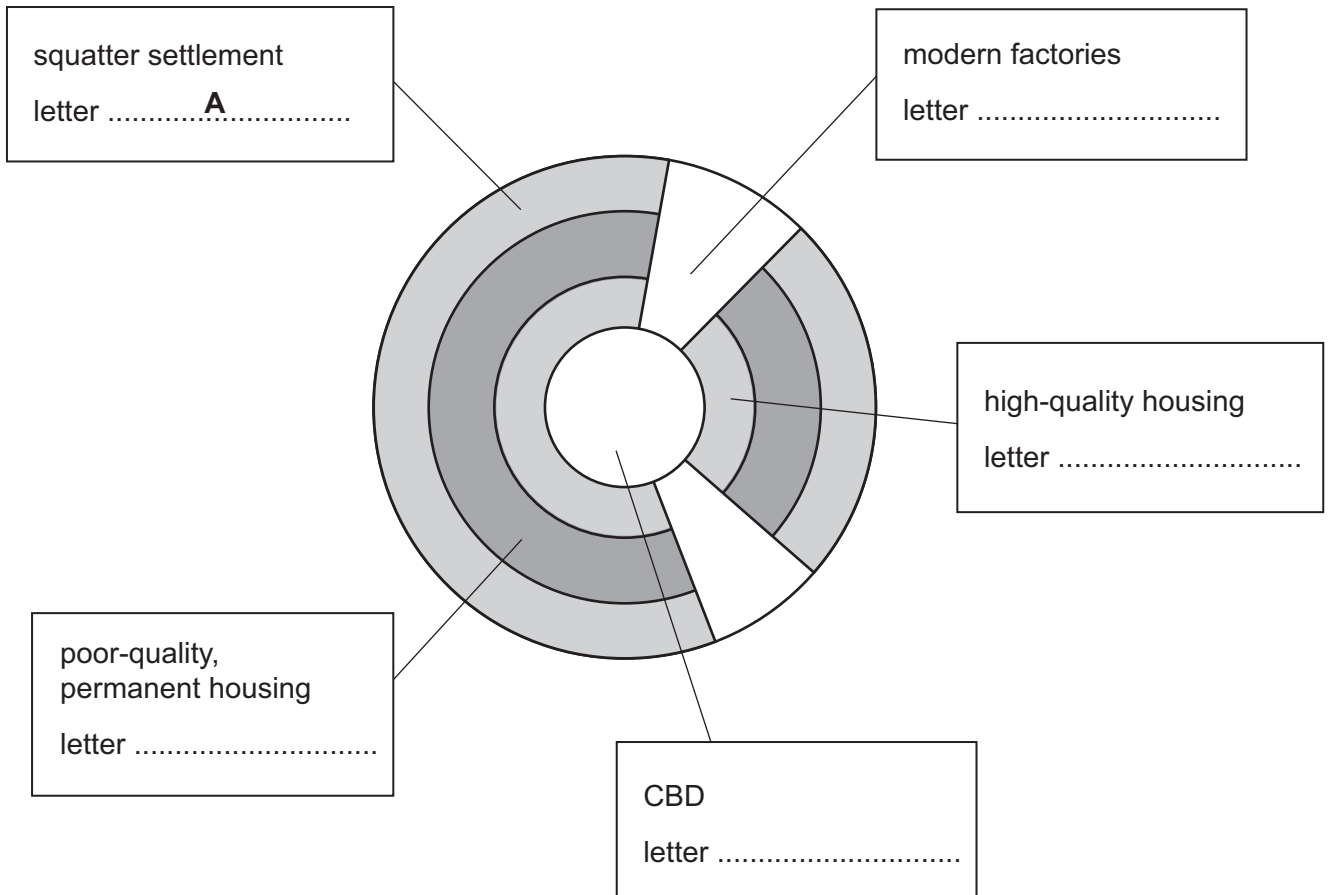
squatter settlement

letter ..............A...............

modern factories

letter .............................

high-quality housing

letter .............................

poor-quality, permanent housing

letter .............................

CBD

letter .............................